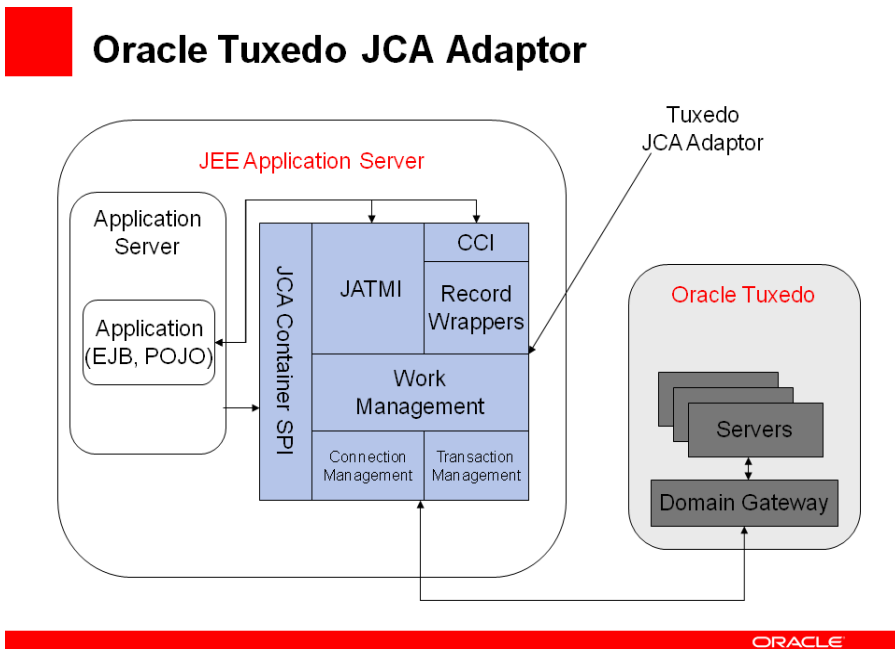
Oracle Tuxedo JCA Adaptor

Tuxedo JCA Adaptor

JEE Application Server

Application Server

Application (EJB, POJO)

JCA Container SPI

JATMI

CCI

Record Wrappers

Work Management

Connection Management

Transaction Management

Oracle Tuxedo

Servers

Domain Gateway

ORACLE